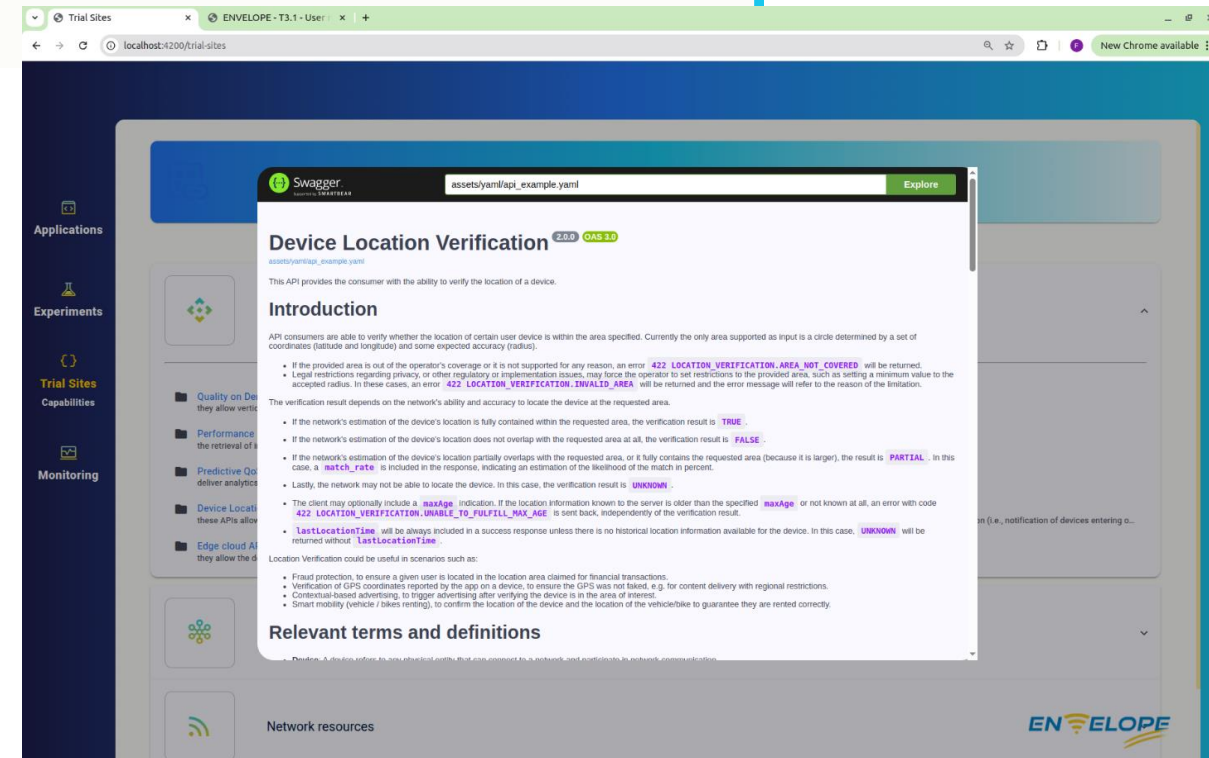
Trial Sites × ENVELOPE - T3.1 - User × +

localhost:4200/trial-sites

New Chrome available

Applications

Experiments

{}
Trial Sites
Capabilities

Monitoring

Quality on De
they allow vertic

Performance
the retrieval of s

Predictive Qo
deliver analytics

Device Locati
these APIs allov

Edge cloud AP
they allow the d

n (i.e., notification of devices entering o...

Network resources

ENVELOPE

Swagger
supported by SMARTBEAR

assets/yaml/api_example.yaml

Explore

Device Location Verification 2.0.0 OAS 3.0

assets/yaml/api_example.yaml

This API provides the consumer with the ability to verify the location of a device.

Introduction

API consumers are able to verify whether the location of certain user device is within the area specified. Currently the only area supported as input is a circle determined by a set of coordinates (latitude and longitude) and some expected accuracy (radius).

- If the provided area is out of the operator's coverage or it is not supported for any reason, an error 422 LOCATION_VERIFICATION.AREA_NOT_COVERED will be returned.
- Legal restrictions regarding privacy, or other regulatory or implementation issues, may force the operator to set restrictions to the provided area, such as setting a minimum value to the accepted radius. In these cases, an error 422 LOCATION_VERIFICATION.INVALID_AREA will be returned and the error message will refer to the reason of the limitation.

The verification result depends on the network's ability and accuracy to locate the device at the requested area.

- If the network's estimation of the device's location is fully contained within the requested area, the verification result is TRUE .
- If the network's estimation of the device's location does not overlap with the requested area at all, the verification result is FALSE .
- If the network's estimation of the device's location partially overlaps with the requested area, or it fully contains the requested area (because it is larger), the result is PARTIAL . In this case, a match_rate is included in the response, indicating an estimation of the likelihood of the match in percent.
- Lastly, the network may not be able to locate the device. In this case, the verification result is UNKNOWN .
- The client may optionally include a maxAge indication. If the location information known to the server is older than the specified maxAge or not known at all, an error with code 422 LOCATION_VERIFICATION.UNABLE_TO_FULFILL_MAX_AGE is sent back, independently of the verification result.
- lastLocationTime will be always included in a success response unless there is no historical location information available for the device. In this case, UNKNOWN will be returned without lastLocationTime .

Location Verification could be useful in scenarios such as:

- Fraud protection, to ensure a given user is located in the location area claimed for financial transactions.
- Verification of GPS coordinates reported by the app on a device, to ensure the GPS was not faked, e.g. for content delivery with regional restrictions.
- Contextual-based advertising, to trigger advertising after verifying the device is in the area of interest.
- Smart mobility (vehicle / bikes renting), to confirm the location of the device and the location of the vehicle/bike to guarantee they are rented correctly.

Relevant terms and definitions

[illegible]